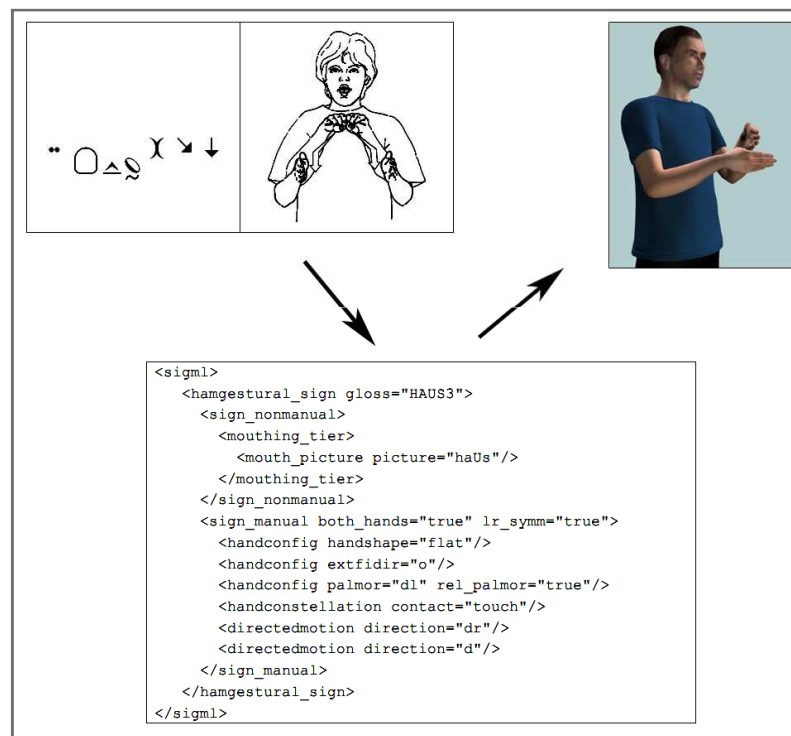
<sigml>
<hamgestural_sign gloss="HAUS3">
<sign_nonmanual>
<mouthing_tier>
<mouth_picture picture="haUs"/>
</mouthing_tier>
</sign_nonmanual>
<sign_manual both_hands="true" lr_symm="true">
<handconfig handshape="flat"/>
<handconfig extfidir="o"/>
<handconfig palmor="dl" rel_palmor="true"/>
<handconstellation contact="touch"/>
<directedmotion direction="dr"/>
<directedmotion direction="d"/>
</sign_manual>
</hamgestural_sign>
</sigml>